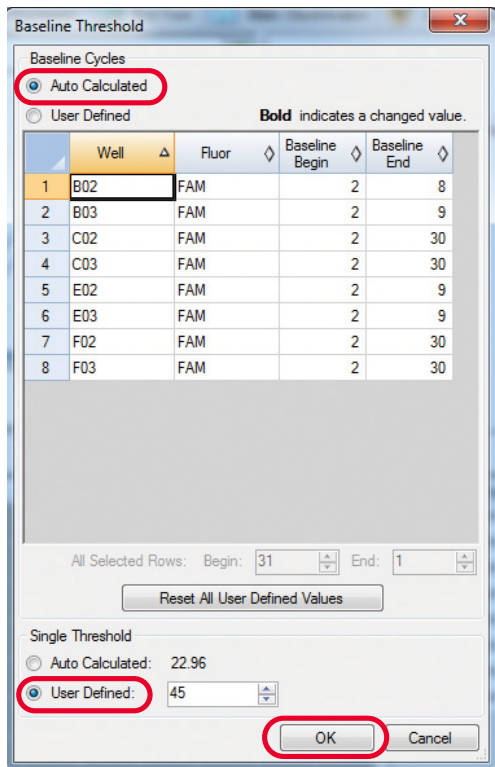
Baseline Threshold

Baseline Cycles

Auto Calculated

User Defined

**Bold** indicates a changed value.

| | Well | Fluor | Baseline Begin | Baseline End |
|---|---|---|---|---|
| 1 | B02 | FAM | 2 | 8 |
| 2 | B03 | FAM | 2 | 9 |
| 3 | C02 | FAM | 2 | 30 |
| 4 | C03 | FAM | 2 | 30 |
| 5 | E02 | FAM | 2 | 9 |
| 6 | E03 | FAM | 2 | 9 |
| 7 | F02 | FAM | 2 | 30 |
| 8 | F03 | FAM | 2 | 30 |

All Selected Rows: Begin: 31 End: 1

Reset All User Defined Values

Single Threshold

Auto Calculated: 22.96

User Defined: 45

OK

Cancel